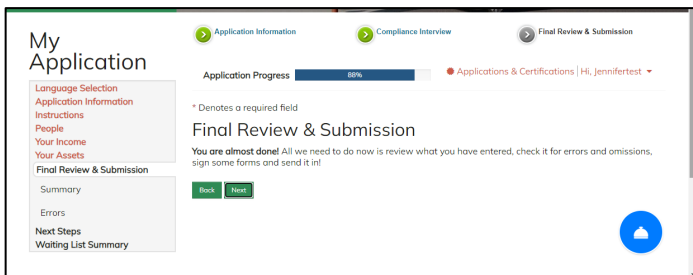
My Application

Language Selection
Application Information
Instructions
People
Your Income
Your Assets
Final Review & Submission
Summary
Errors
Next Steps
Waiting List Summary

Application Information
Compliance Interview
Final Review & Submission

Application Progress 88%

Applications & Certifications | Hi, Jennifertest

* Denotes a required field

Final Review & Submission

**You are almost done!** All we need to do now is review what you have entered, check it for errors and omissions, sign some forms and send it in!

Back
Next